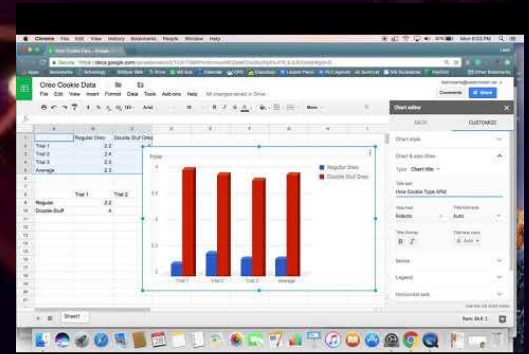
Chrome File Edit View History Bookmarks People Window Help

Oreo Cookie Data - Google

Secure https://docs.google.com/spreadsheets/d/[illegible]

Apps Bookmarks Schoology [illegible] Drive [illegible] Calendar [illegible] Classlink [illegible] Lesson Plans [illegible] PLC Agenda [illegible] Other Bookmarks

Oreo Cookie Data

File Edit View Insert Format Data Tools Add-ons Help All changes saved in Drive

Comments Share

| | A | B | C |
|---|---|---|---|
| 1 | | Regular Oreo | Double Stuf Oreo |
| 2 | Trial 1 | 2.2 | |
| 3 | Trial 2 | 2.4 | |
| 4 | Trial 3 | 2.3 | |
| 5 | Average | 2.3 | |
| 6 | | | |
| 7 | | Trial 1 | Trial 1 |
| 8 | Regular | 2.2 | |
| 9 | Double Stuff | 4 | |

Points

Regular Oreo
Double Stuf Oreo

Trial 1 Trial 2 Trial 3 Average

Chart editor

DATA CUSTOMIZE

Chart style

Chart & axis titles

Type Chart title

Title text
How Cookie Type Affe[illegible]

Title font Title font size
Roboto Auto

Title format Title text color
B I Auto

Series

Legend

Horizontal axis

Sheet1

Sum: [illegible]